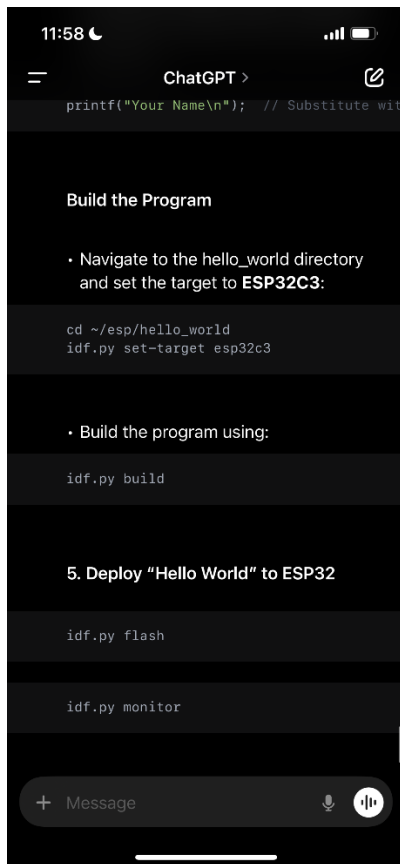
11:58

ChatGPT >

printf("Your Name\n"); // Substitute wit

Build the Program

• Navigate to the hello_world directory and set the target to **ESP32C3**:

cd ~/esp/hello_world
idf.py set-target esp32c3

• Build the program using:

idf.py build

5. Deploy "Hello World" to ESP32

idf.py flash

idf.py monitor

+ Message